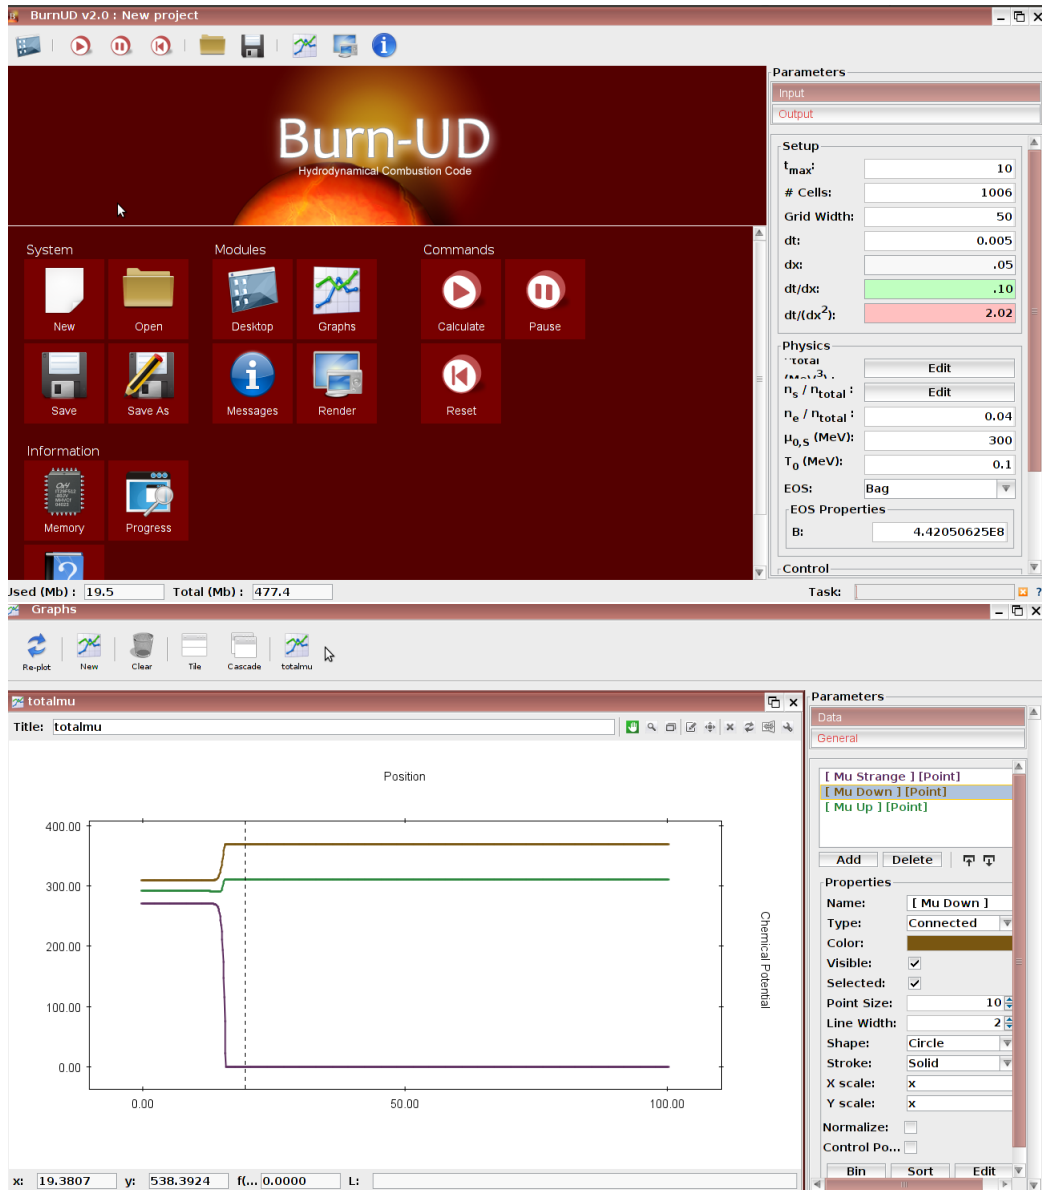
BurnUD v2.0 : New project

Burn-UD
Hydrodynamical Combustion Code

System
New
Open
Save
Save As

Modules
Desktop
Graphs
Messages
Render

Commands
Calculate
Pause
Reset

Information
Memory
Progress

Parameters
Input
Output

Setup
$t_{max}$: 10
# Cells: 1006
Grid Width: 50
dt: 0.005
dx: .05
dt/dx: .10
dt/(dx$^2$): 2.02

Physics
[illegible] Edit
$n_s$ / $n_{total}$: Edit
$n_e$ / $n_{total}$: 0.04
$\mu_{0,S}$ (MeV): 300
$T_0$ (MeV): 0.1
EOS: Bag
EOS Properties
B: 4.42050625E8

Control

Jsed (Mb) : 19.5 Total (Mb) : 477.4 Task:

Graphs
Re-plot New Clear Tile Cascade totalmu

totalmu
Title: totalmu

Position
400.00
300.00
200.00
100.00
0.00
0.00
50.00
100.00
Chemical Potential

Parameters
Data
General
[ Mu Strange ] [Point]
[ Mu Down ] [Point]
[ Mu Up ] [Point]
Add Delete

Properties
Name: [ Mu Down ]
Type: Connected
Color:
Visible:
Selected:
Point Size: 10
Line Width: 2
Shape: Circle
Stroke: Solid
X scale: x
Y scale: x
Normalize:
Control Po...
Bin Sort Edit

x: 19.3807 y: 538.3924 f(... 0.0000 L: